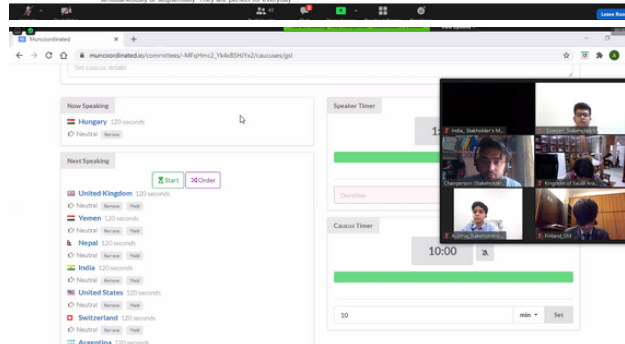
simultaneously or sequentially. They are perfect for everyday

Leave

Muncoordinated

muncoordinated.io/committees/-MFqHmc2_Yk4xB5HIYx2/caucuses/gsl

Set caucus details

Now Speaking

Hungary 120 seconds

Neutral Remove

Next Speaking

Start

Order

United Kingdom 120 seconds

Neutral Remove Yield

Yemen 120 seconds

Neutral Remove Yield

Nepal 120 seconds

Neutral Remove Yield

India 120 seconds

Neutral Remove Yield

United States 120 seconds

Neutral Remove Yield

Switzerland 120 seconds

Neutral Remove Yield

Argentina 120 seconds

Speaker Timer

Duration

Caucus Timer

10:00

10

min

Set

India_Stakeholder's M...

Russian_Stakeholders

Chairperson (Stakeholder)

Kingdom of Saudi Ara...

Austria_Stakeholder's ...

Finland_SM